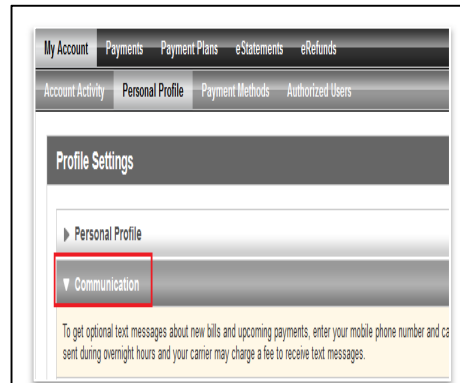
My Account Payments Payment Plans eStatements eRefunds

Account Activity Personal Profile Payment Methods Authorized Users

Profile Settings

▶ Personal Profile

▼ Communication

To get optional text messages about new bills and upcoming payments, enter your mobile phone number and ca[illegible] sent during overnight hours and your carrier may charge a fee to receive text messages.